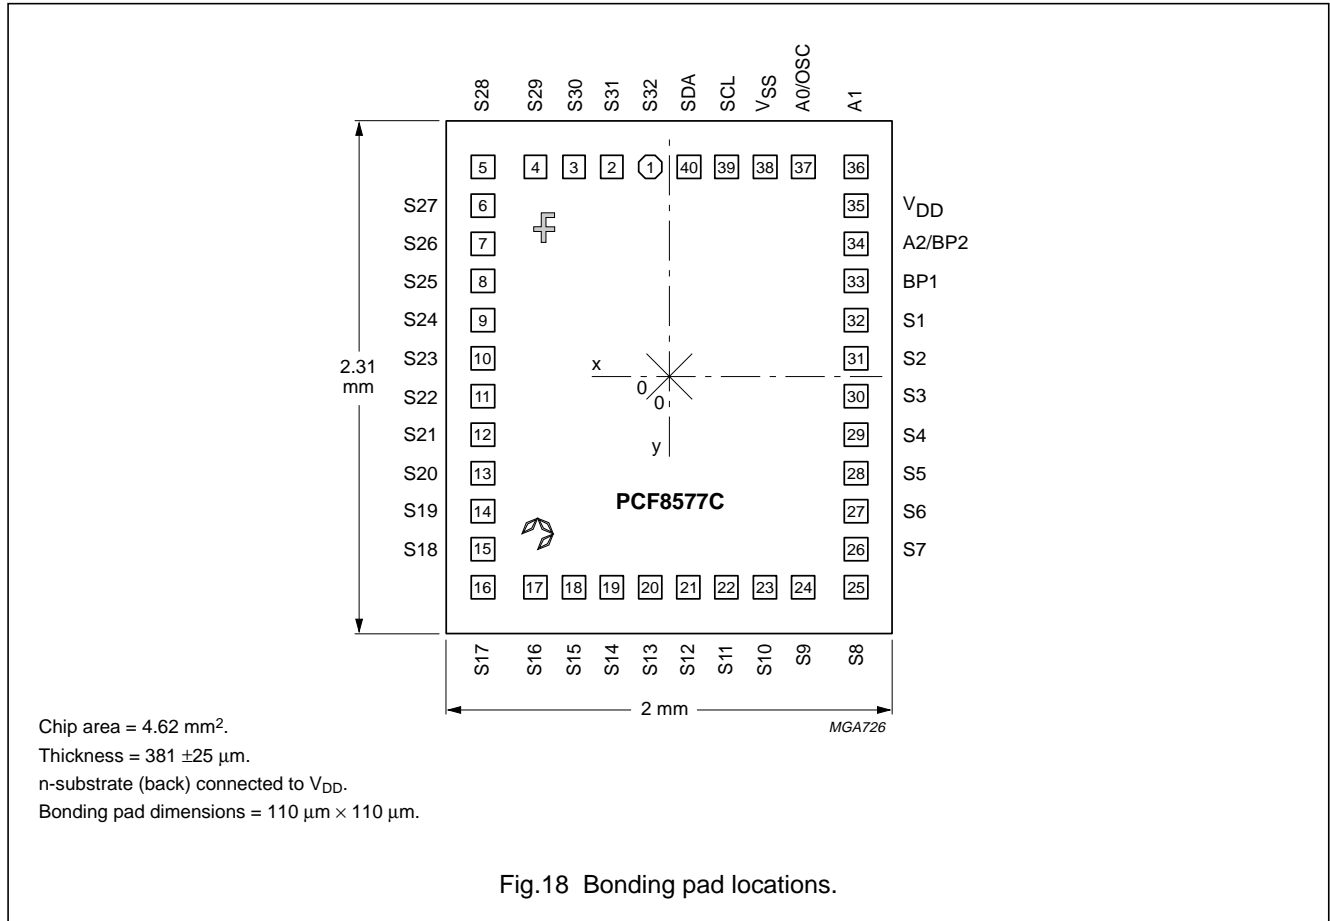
S28 S29 S30 S31 S32 SDA SCL $V_{SS}$ A0/OSC A1

5 4 3 2 1 40 39 38 37 36

S27 6 35 $V_{DD}$
S26 7 34 A2/BP2
S25 8 33 BP1
S24 9 32 S1
S23 10 31 S2
S22 11 30 S3
S21 12 29 S4
S20 13 28 S5
S19 14 27 S6
S18 15 26 S7

16 17 18 19 20 21 22 23 24 25

S17 S16 S15 S14 S13 S12 S11 S10 S9 S8

2.31 mm

x
0
0
y

PCF8577C

2 mm

MGA726

Chip area = 4.62 mm$^2$.
Thickness = 381 $\pm$25 $\mu$m.
n-substrate (back) connected to $V_{DD}$.
Bonding pad dimensions = 110 $\mu$m $\times$ 110 $\mu$m.

Fig.18 Bonding pad locations.